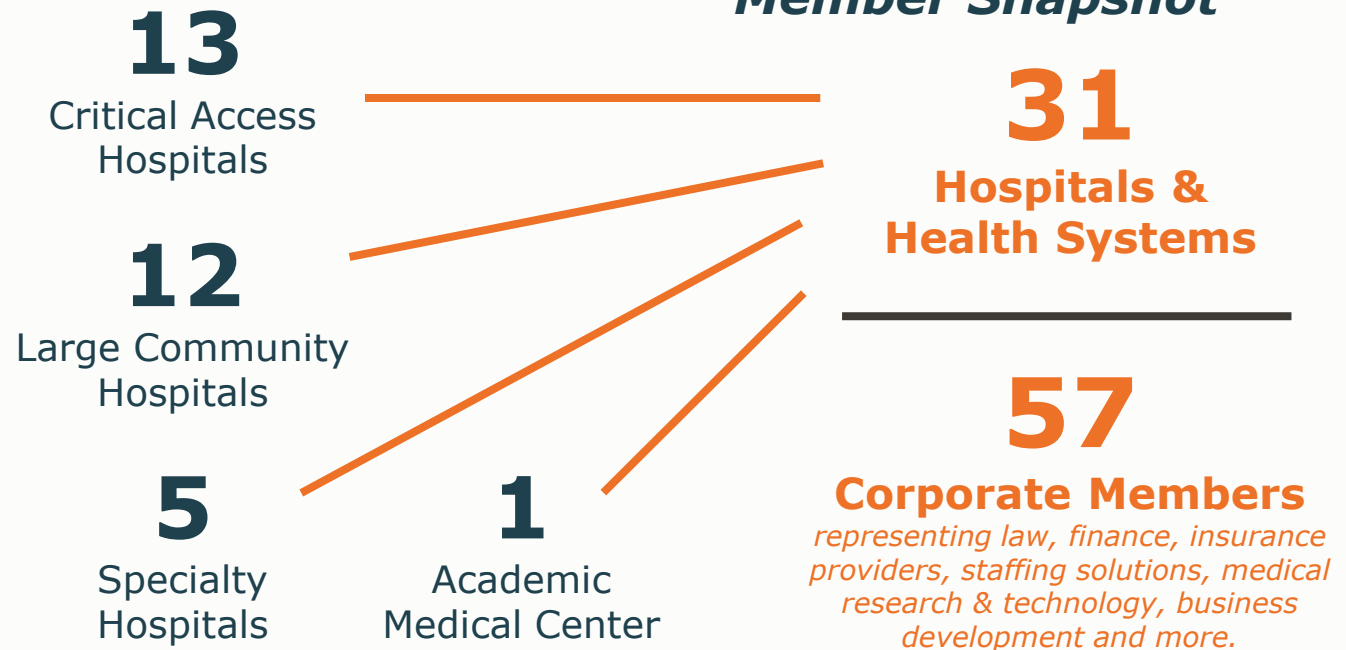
Member Snapshot

13
Critical Access Hospitals

12
Large Community Hospitals

5
Specialty Hospitals

1
Academic Medical Center

31
Hospitals & Health Systems

57
Corporate Members
representing law, finance, insurance providers, staffing solutions, medical research & technology, business development and more.